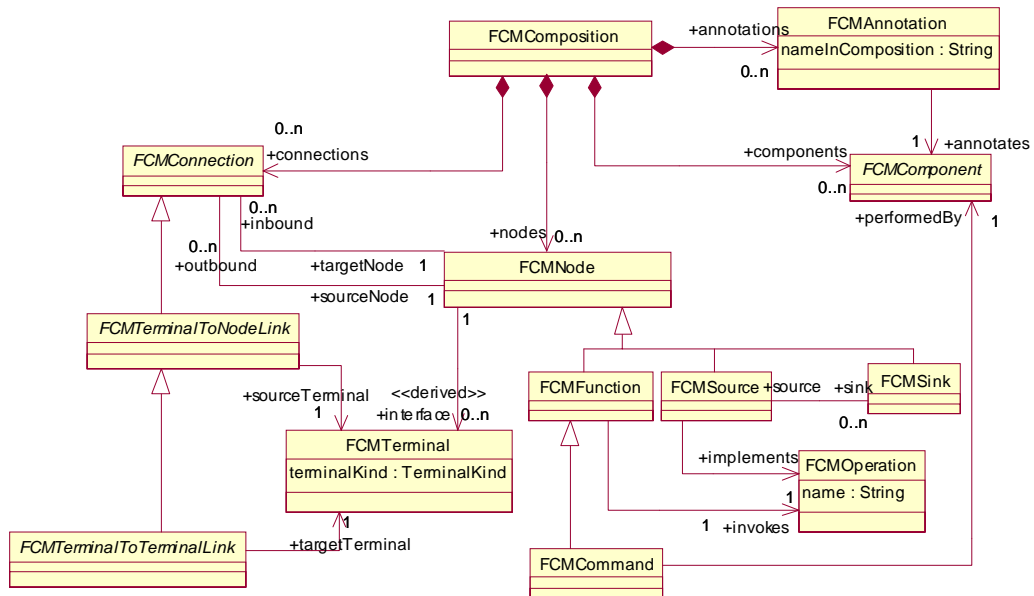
FCMComposition
+annotations
0..n
FCMAnnotation
nameInComposition : String
1 +annotates
0..n
+connections
FCMConnection
+components
FCMComponent
0..n
0..n
+inbound
+performedBy
1
+nodes
0..n
0..n
+outbound
+targetNode
1
FCMNode
+sourceNode
1
FCMTerminalToNodeLink
1
FCMFunction
FCMSource
+source
+sink
FCMSink
+sourceTerminal
1
<<derived>>
+interface
0..n
0..n
FCMTerminal
terminalKind : TerminalKind
+implements
FCMOperation
name : String
1
FCMTerminalToTerminalLink
1
+targetTerminal
1
+invokes
FCMCommand